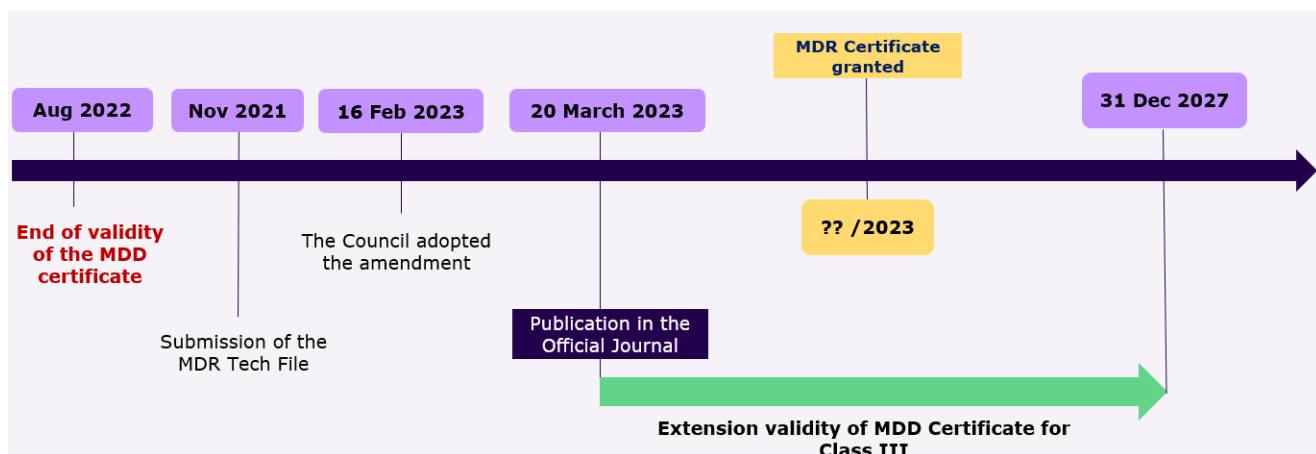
MDR Certificate granted

Aug 2022

Nov 2021

16 Feb 2023

20 March 2023

31 Dec 2027

End of validity of the MDD certificate

The Council adopted the amendment

?? /2023

Submission of the MDR Tech File

Publication in the Official Journal

Extension validity of MDD Certificate for Class III